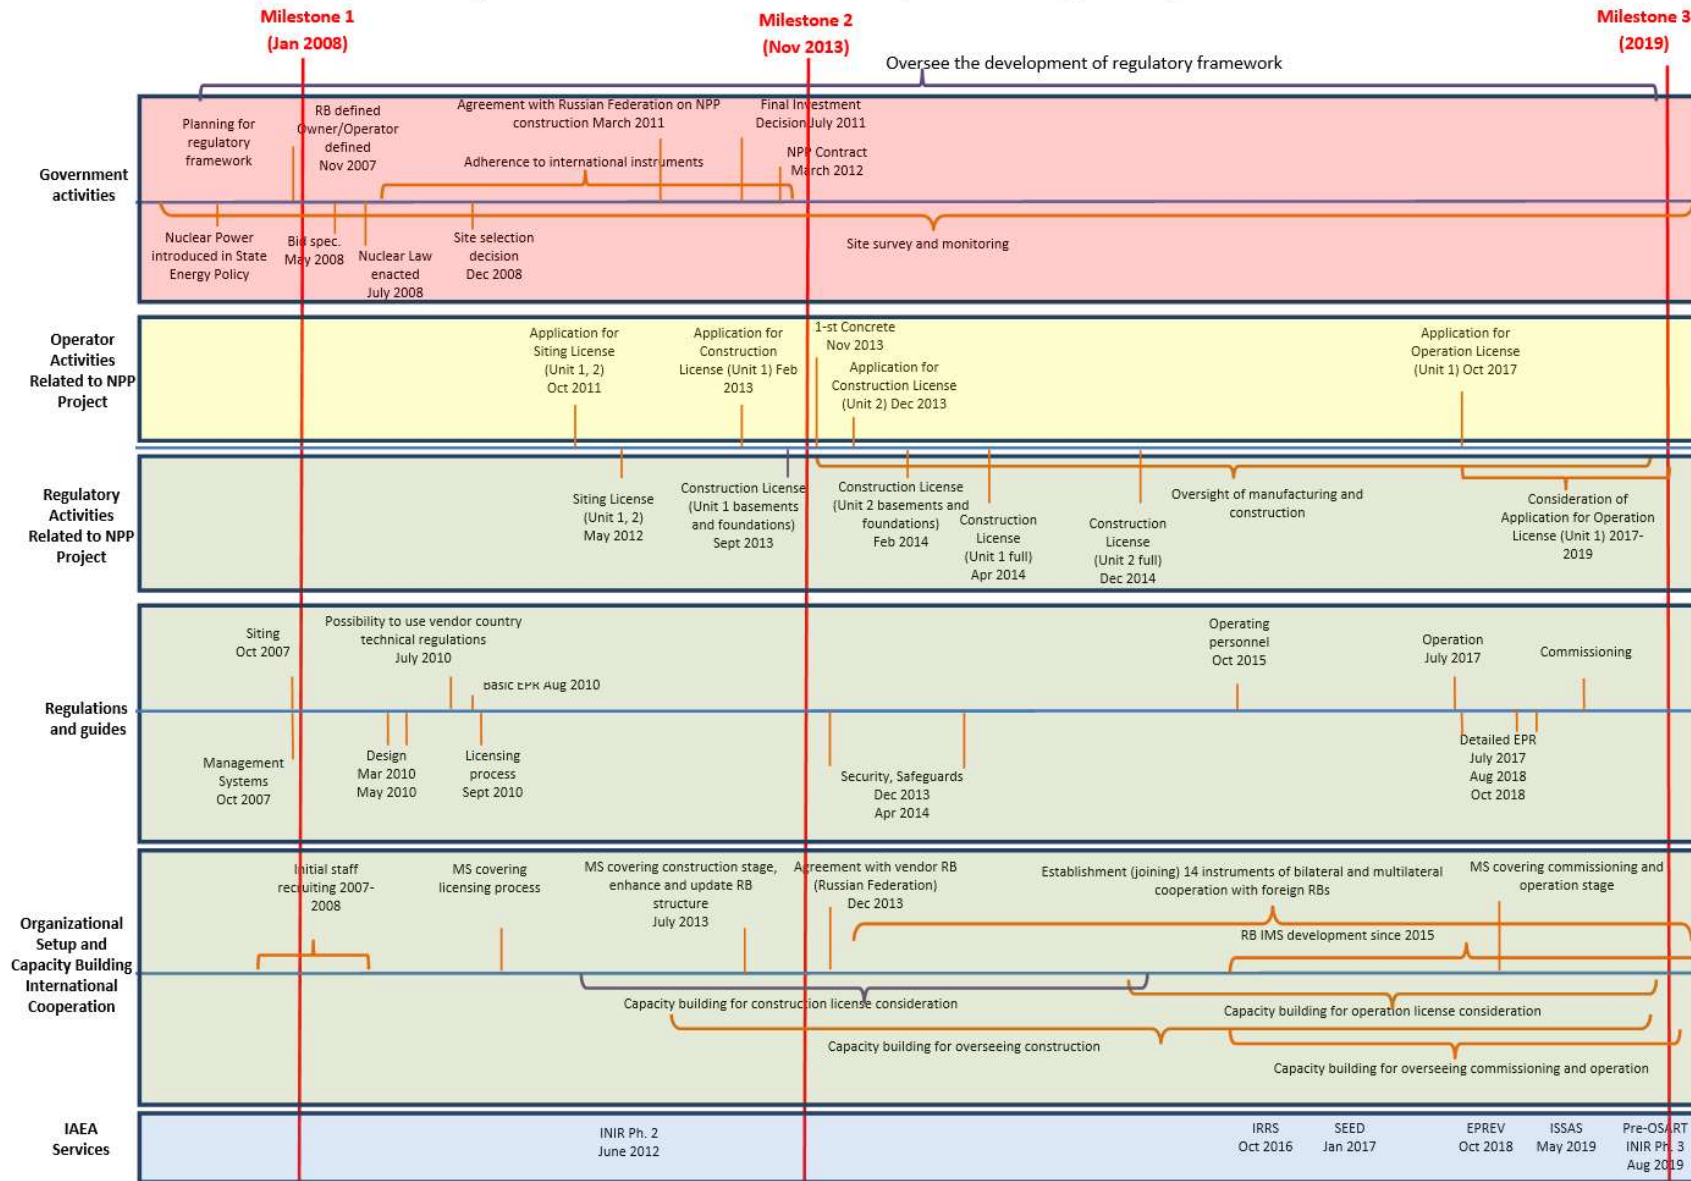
Milestone 1 (Jan 2008)

Milestone 2 (Nov 2013)

Milestone 3 (2019)

Oversee the development of regulatory framework

Government activities

Planning for regulatory framework

RB defined Owner/Operator defined Nov 2007

Agreement with Russian Federation on NPP construction March 2011

Final Investment Decision July 2011

NPP Contract March 2012

Adherence to international instruments

Nuclear Power introduced in State Energy Policy

Bid spec. May 2008

Nuclear Law enacted July 2008

Site selection decision Dec 2008

Site survey and monitoring

Operator Activities Related to NPP Project

Application for Siting License (Unit 1, 2) Oct 2011

Application for Construction License (Unit 1) Feb 2013

1-st Concrete Nov 2013

Application for Construction License (Unit 2) Dec 2013

Application for Operation License (Unit 1) Oct 2017

Regulatory Activities Related to NPP Project

Siting License (Unit 1, 2) May 2012

Construction License (Unit 1 basements and foundations) Sept 2013

Construction License (Unit 2 basements and foundations) Feb 2014

Construction License (Unit 1 full) Apr 2014

Construction License (Unit 2 full) Dec 2014

Oversight of manufacturing and construction

Consideration of Application for Operation License (Unit 1) 2017-2019

Regulations and guides

Siting Oct 2007

Possibility to use vendor country technical regulations July 2010

Basic EPR Aug 2010

Operating personnel Oct 2015

Operation July 2017

Commissioning

Management Systems Oct 2007

Design Mar 2010 May 2010

Licensing process Sept 2010

Security, Safeguards Dec 2013 Apr 2014

Detailed EPR July 2017 Aug 2018 Oct 2018

Organizational Setup and Capacity Building International Cooperation

Initial staff recruiting 2007-2008

MS covering licensing process

MS covering construction stage, enhance and update RB structure July 2013

Agreement with vendor RB (Russian Federation) Dec 2013

Establishment (joining) 14 instruments of bilateral and multilateral cooperation with foreign RBs

MS covering commissioning and operation stage

RB IMS development since 2015

Capacity building for construction license consideration

Capacity building for operation license consideration

Capacity building for overseeing construction

Capacity building for overseeing commissioning and operation

IAEA Services

INIR Ph. 2 June 2012

IRRS Oct 2016

SEED Jan 2017

EPREV Oct 2018

ISSAS May 2019

Pre-OSART INIR Ph. 3 Aug 2019